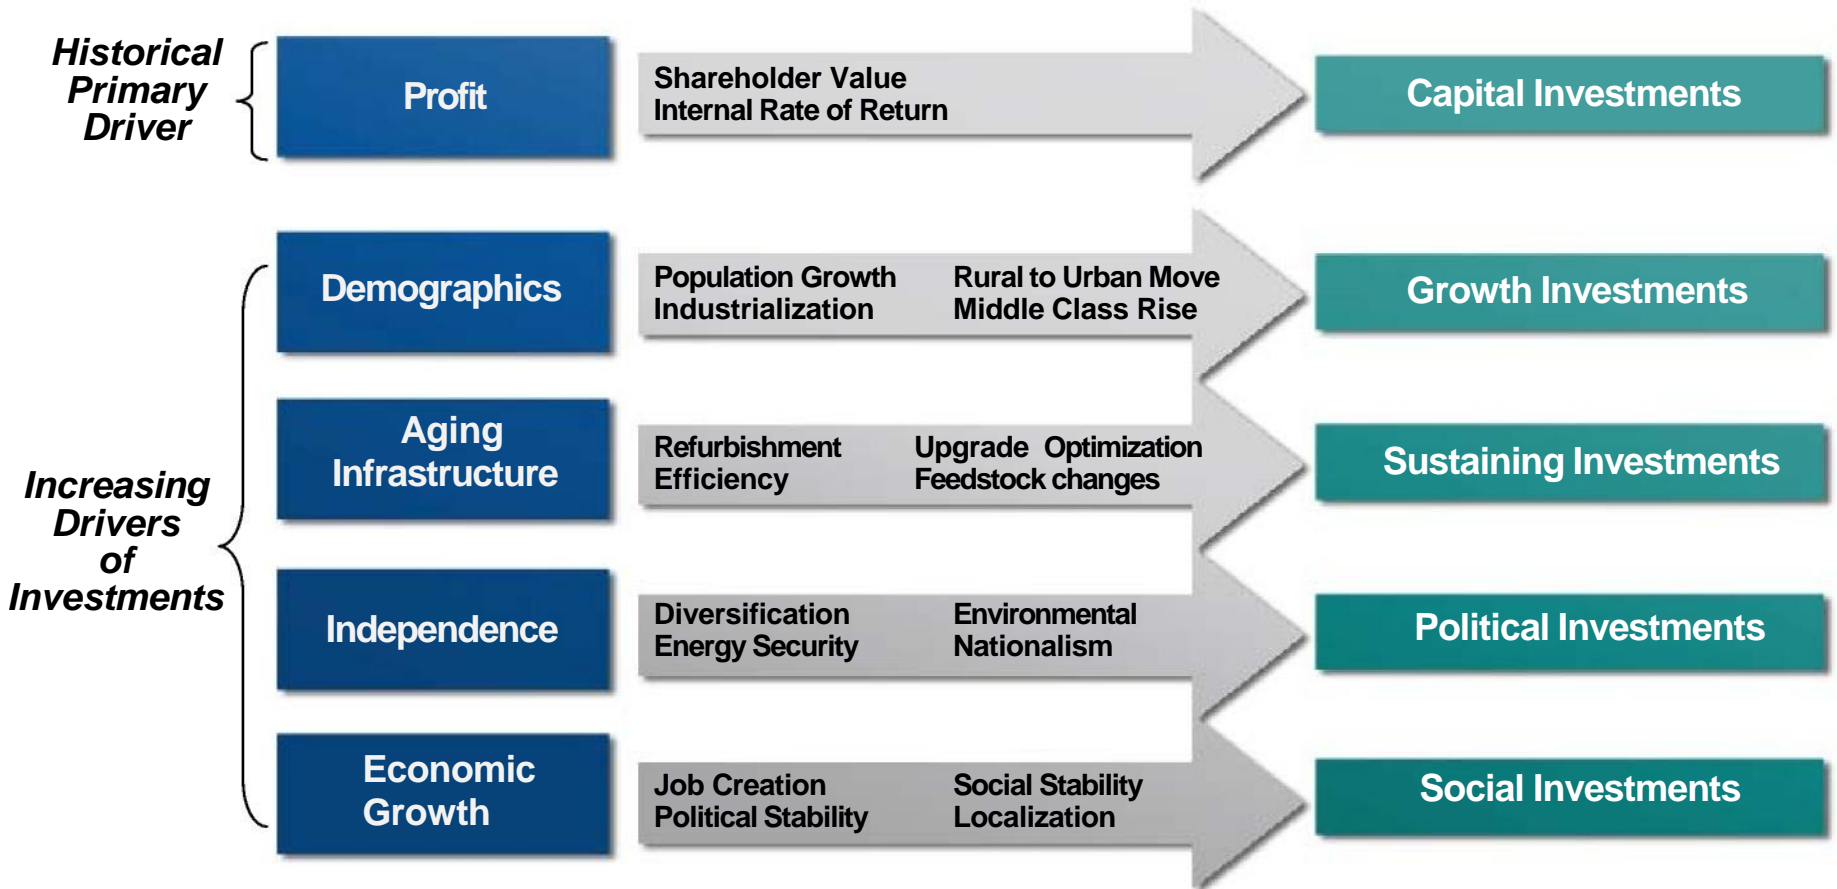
Historical Primary Driver

Profit

Shareholder Value
Internal Rate of Return

Capital Investments

Increasing Drivers of Investments

Demographics

Population Growth
Industrialization

Rural to Urban Move
Middle Class Rise

Growth Investments

Aging Infrastructure

Refurbishment
Efficiency

Upgrade Optimization
Feedstock changes

Sustaining Investments

Independence

Diversification
Energy Security

Environmental
Nationalism

Political Investments

Economic Growth

Job Creation
Political Stability

Social Stability
Localization

Social Investments